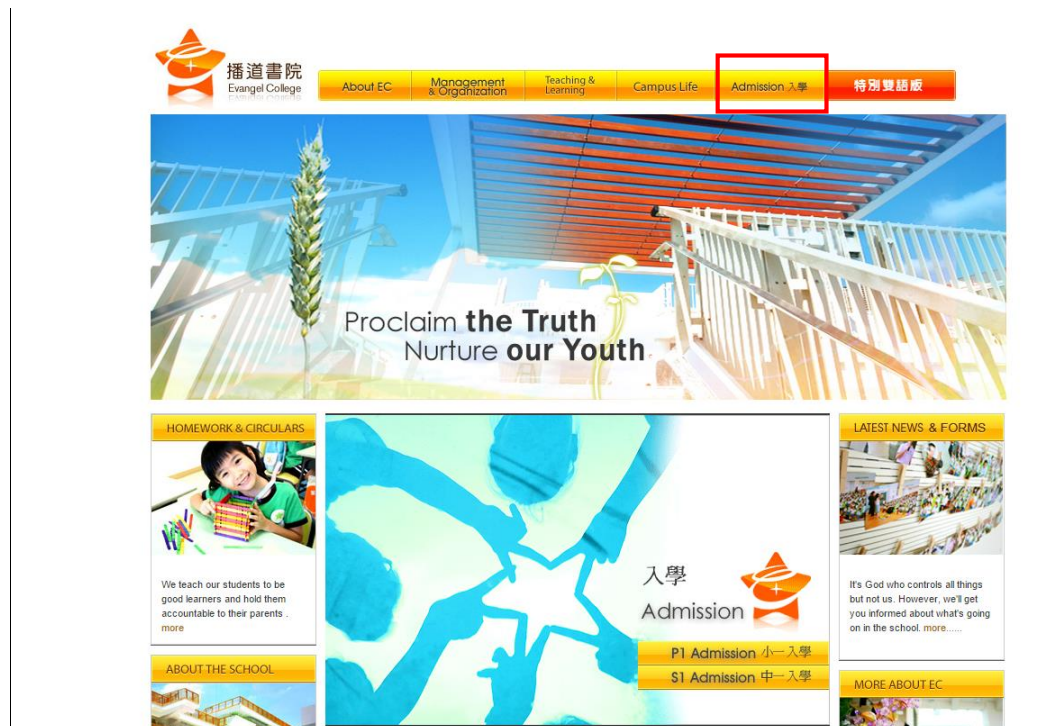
播道書院
Evangel College

About EC
Management & Organization
Teaching & Learning
Campus Life
Admission 入學
特別雙語版

Proclaim the Truth
Nurture our Youth

HOMEWORK & CIRCULARS

We teach our students to be good learners and hold them accountable to their parents . more

ABOUT THE SCHOOL

入學
Admission

P1 Admission 小一入學
S1 Admission 中一入學

LATEST NEWS & FORMS

It's God who controls all things but not us. However, we'll get you informed about what's going on in the school. more......

MORE ABOUT EC